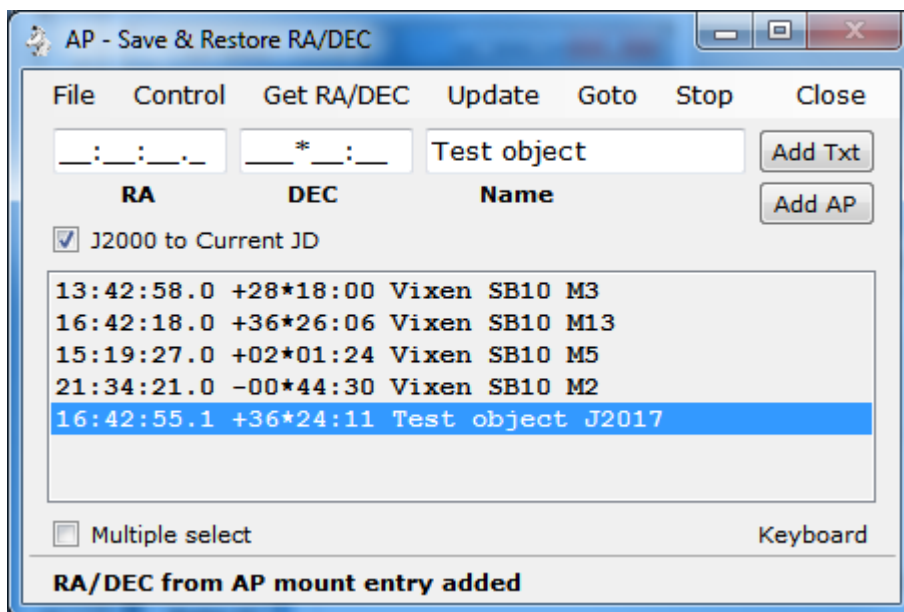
AP - Save & Restore RA/DEC

File Control Get RA/DEC Update Goto Stop Close

__:__:__._ ___*__:__ Test object Add Txt

RA DEC Name Add AP

J2000 to Current JD

13:42:58.0 +28*18:00 Vixen SB10 M3
16:42:18.0 +36*26:06 Vixen SB10 M13
15:19:27.0 +02*01:24 Vixen SB10 M5
21:34:21.0 -00*44:30 Vixen SB10 M2
16:42:55.1 +36*24:11 Test object J2017

Multiple select Keyboard

RA/DEC from AP mount entry added